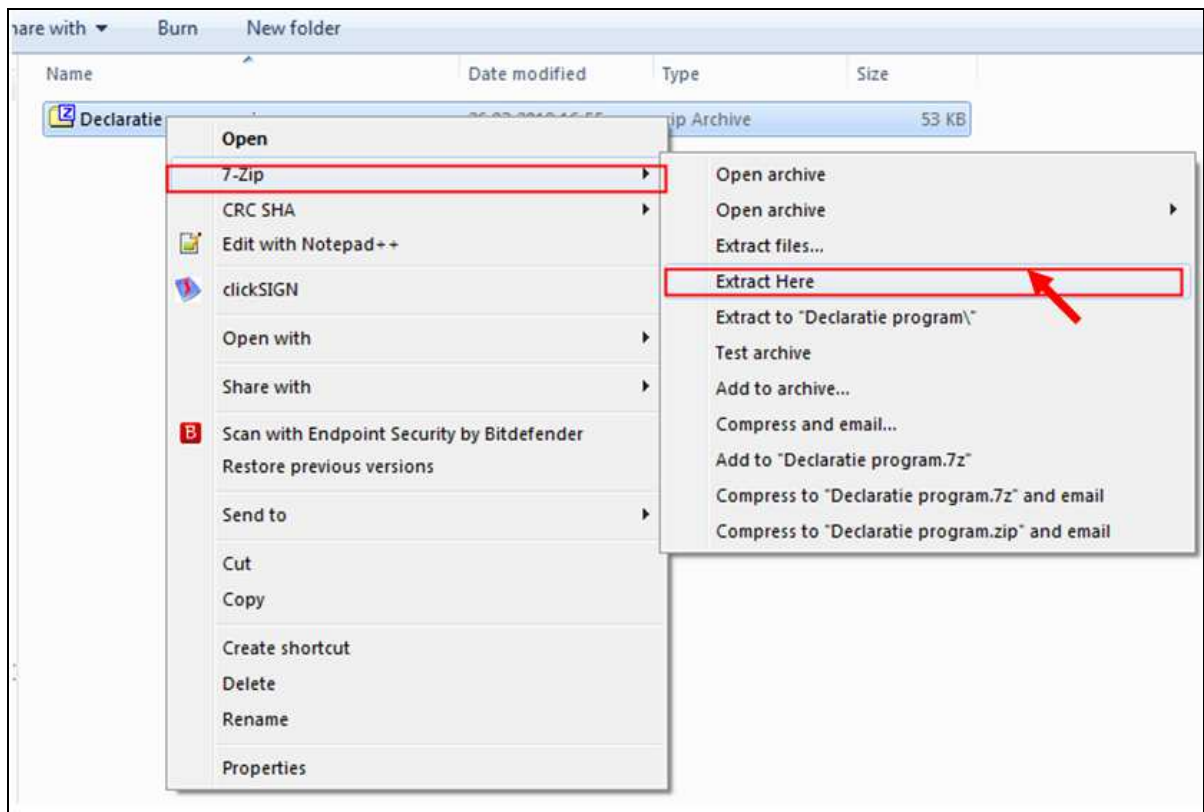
hare with ▾ Burn New folder

| Name | Date modified | Type | Size |
|---|---|---|---|
| Declaratie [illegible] | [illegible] | ip Archive | 53 KB |

Open
7-Zip
CRC SHA
Edit with Notepad++
clickSIGN
Open with
Share with
Scan with Endpoint Security by Bitdefender
Restore previous versions
Send to
Cut
Copy
Create shortcut
Delete
Rename
Properties

Open archive
Open archive
Extract files...
Extract Here
Extract to "Declaratie program\"
Test archive
Add to archive...
Compress and email...
Add to "Declaratie program.7z"
Compress to "Declaratie program.7z" and email
Compress to "Declaratie program.zip" and email